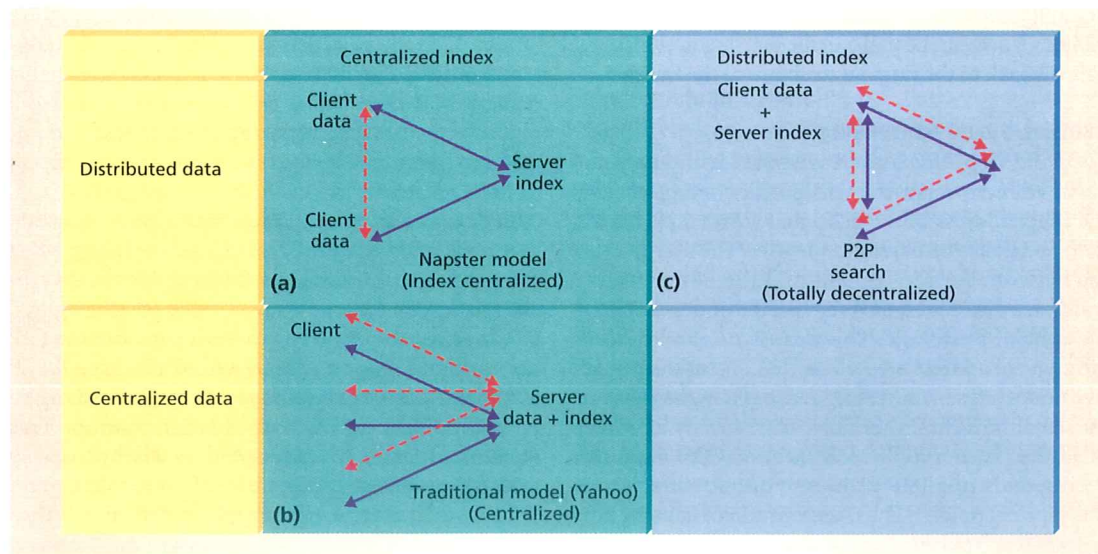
| | Centralized index | Distributed index |
|---|---|---|
| Distributed data | Client data<br>Server index<br>Client data<br>Napster model (Index centralized)<br>(a) | Client data + Server index<br>P2P search (Totally decentralized)<br>(c) |
| Centralized data | Client<br>Server data + index<br>Traditional model (Yahoo) (Centralized)<br>(b) | |